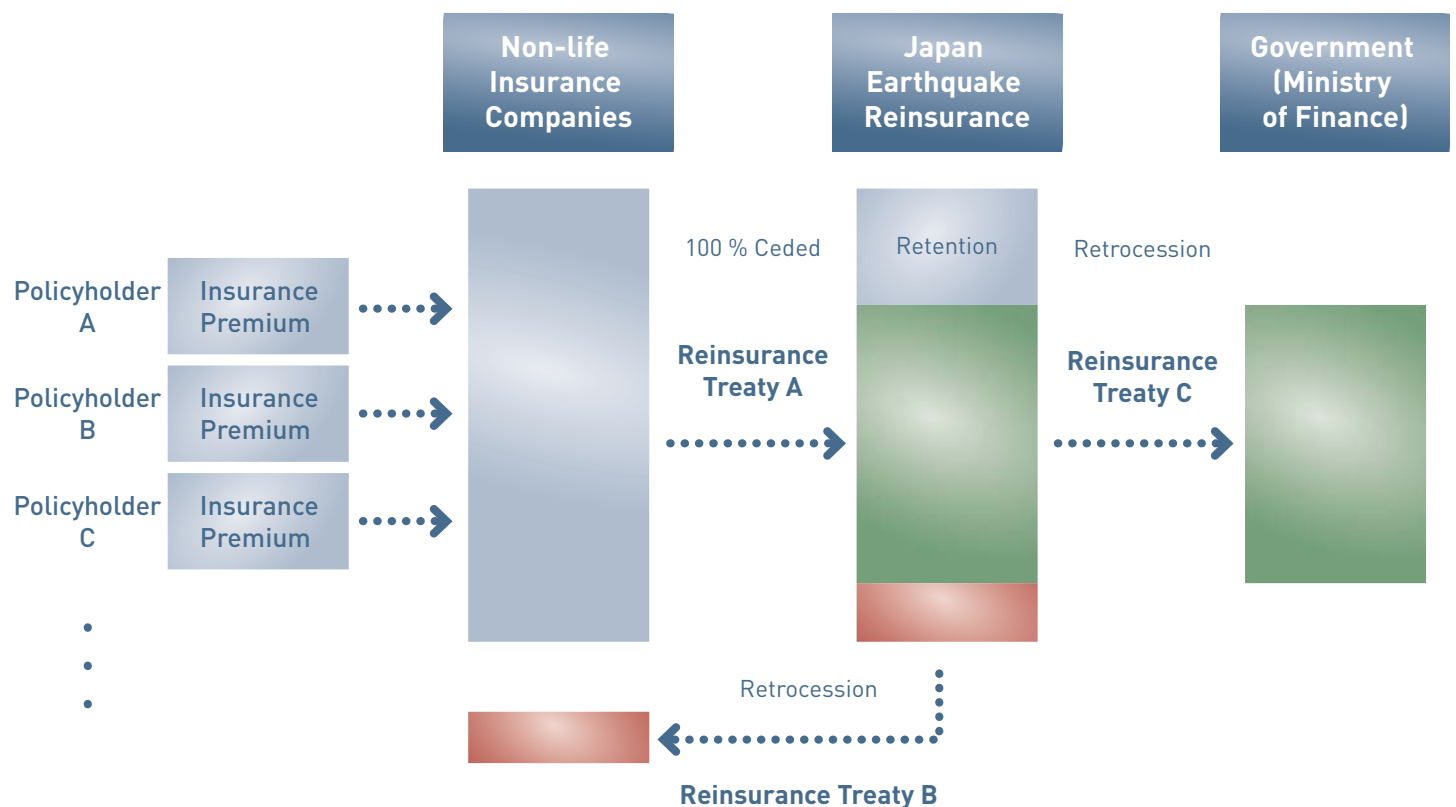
Non-life Insurance Companies

Japan Earthquake Reinsurance

Government (Ministry of Finance)

Policyholder A
Insurance Premium

Policyholder B
Insurance Premium

Policyholder C
Insurance Premium

•
•
•

100 % Ceded

Reinsurance Treaty A

Retention

Retrocession

Reinsurance Treaty C

Retrocession

Reinsurance Treaty B